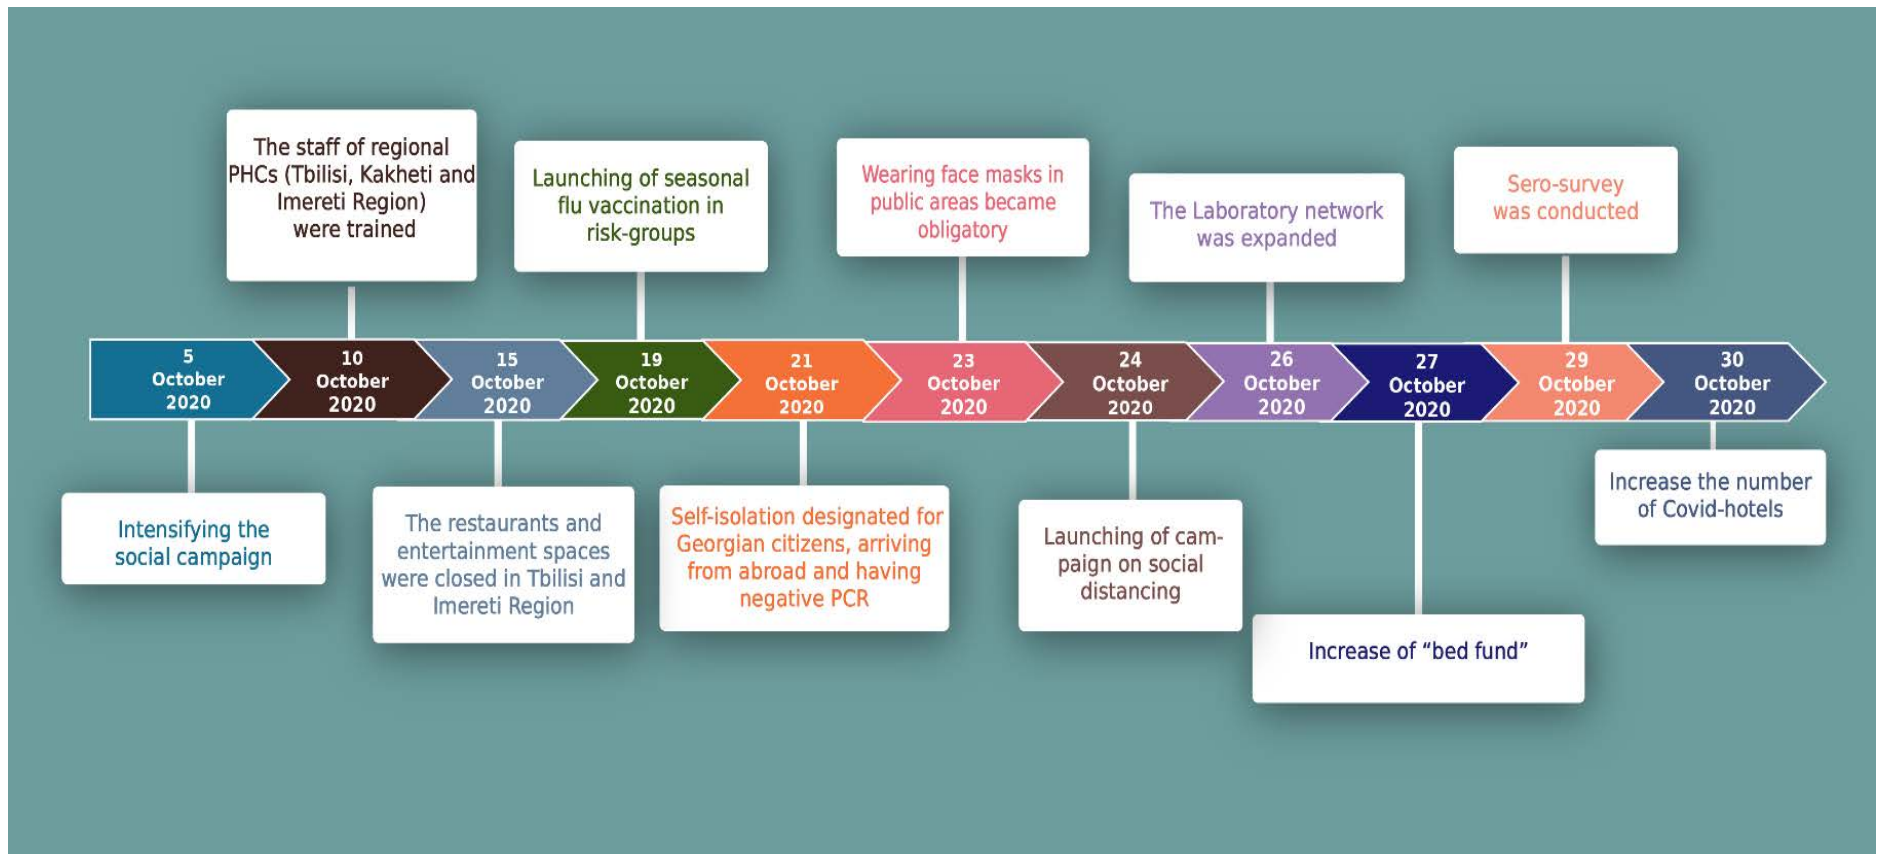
5 October 2020

Intensifying the social campaign

10 October 2020

The staff of regional PHCs (Tbilisi, Kakheti and Imereti Region) were trained

15 October 2020

The restaurants and entertainment spaces were closed in Tbilisi and Imereti Region

19 October 2020

Launching of seasonal flu vaccination in risk-groups

21 October 2020

Self-isolation designated for Georgian citizens, arriving from abroad and having negative PCR

23 October 2020

Wearing face masks in public areas became obligatory

24 October 2020

Launching of campaign on social distancing

26 October 2020

The Laboratory network was expanded

27 October 2020

Increase of "bed fund"

29 October 2020

Sero-survey was conducted

30 October 2020

Increase the number of Covid-hotels